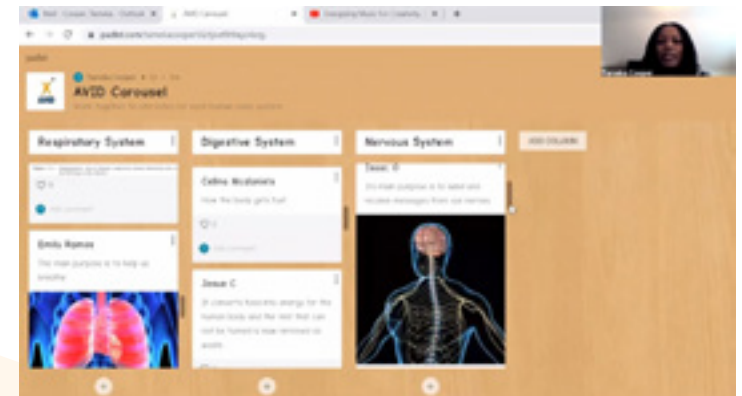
AVID Carousel

Respiratory System

Emily Ramos

The main purpose is to help us breathe

Digestive System

Celine Mcdaniels

How the body gets fuel

Jesus C

It converts food into energy for the human body and the rest that can not be turned is now removed as waste.

Nervous System

Jesus O

It's main purpose is to send and receive messages from our nerves

ADD COLUMN